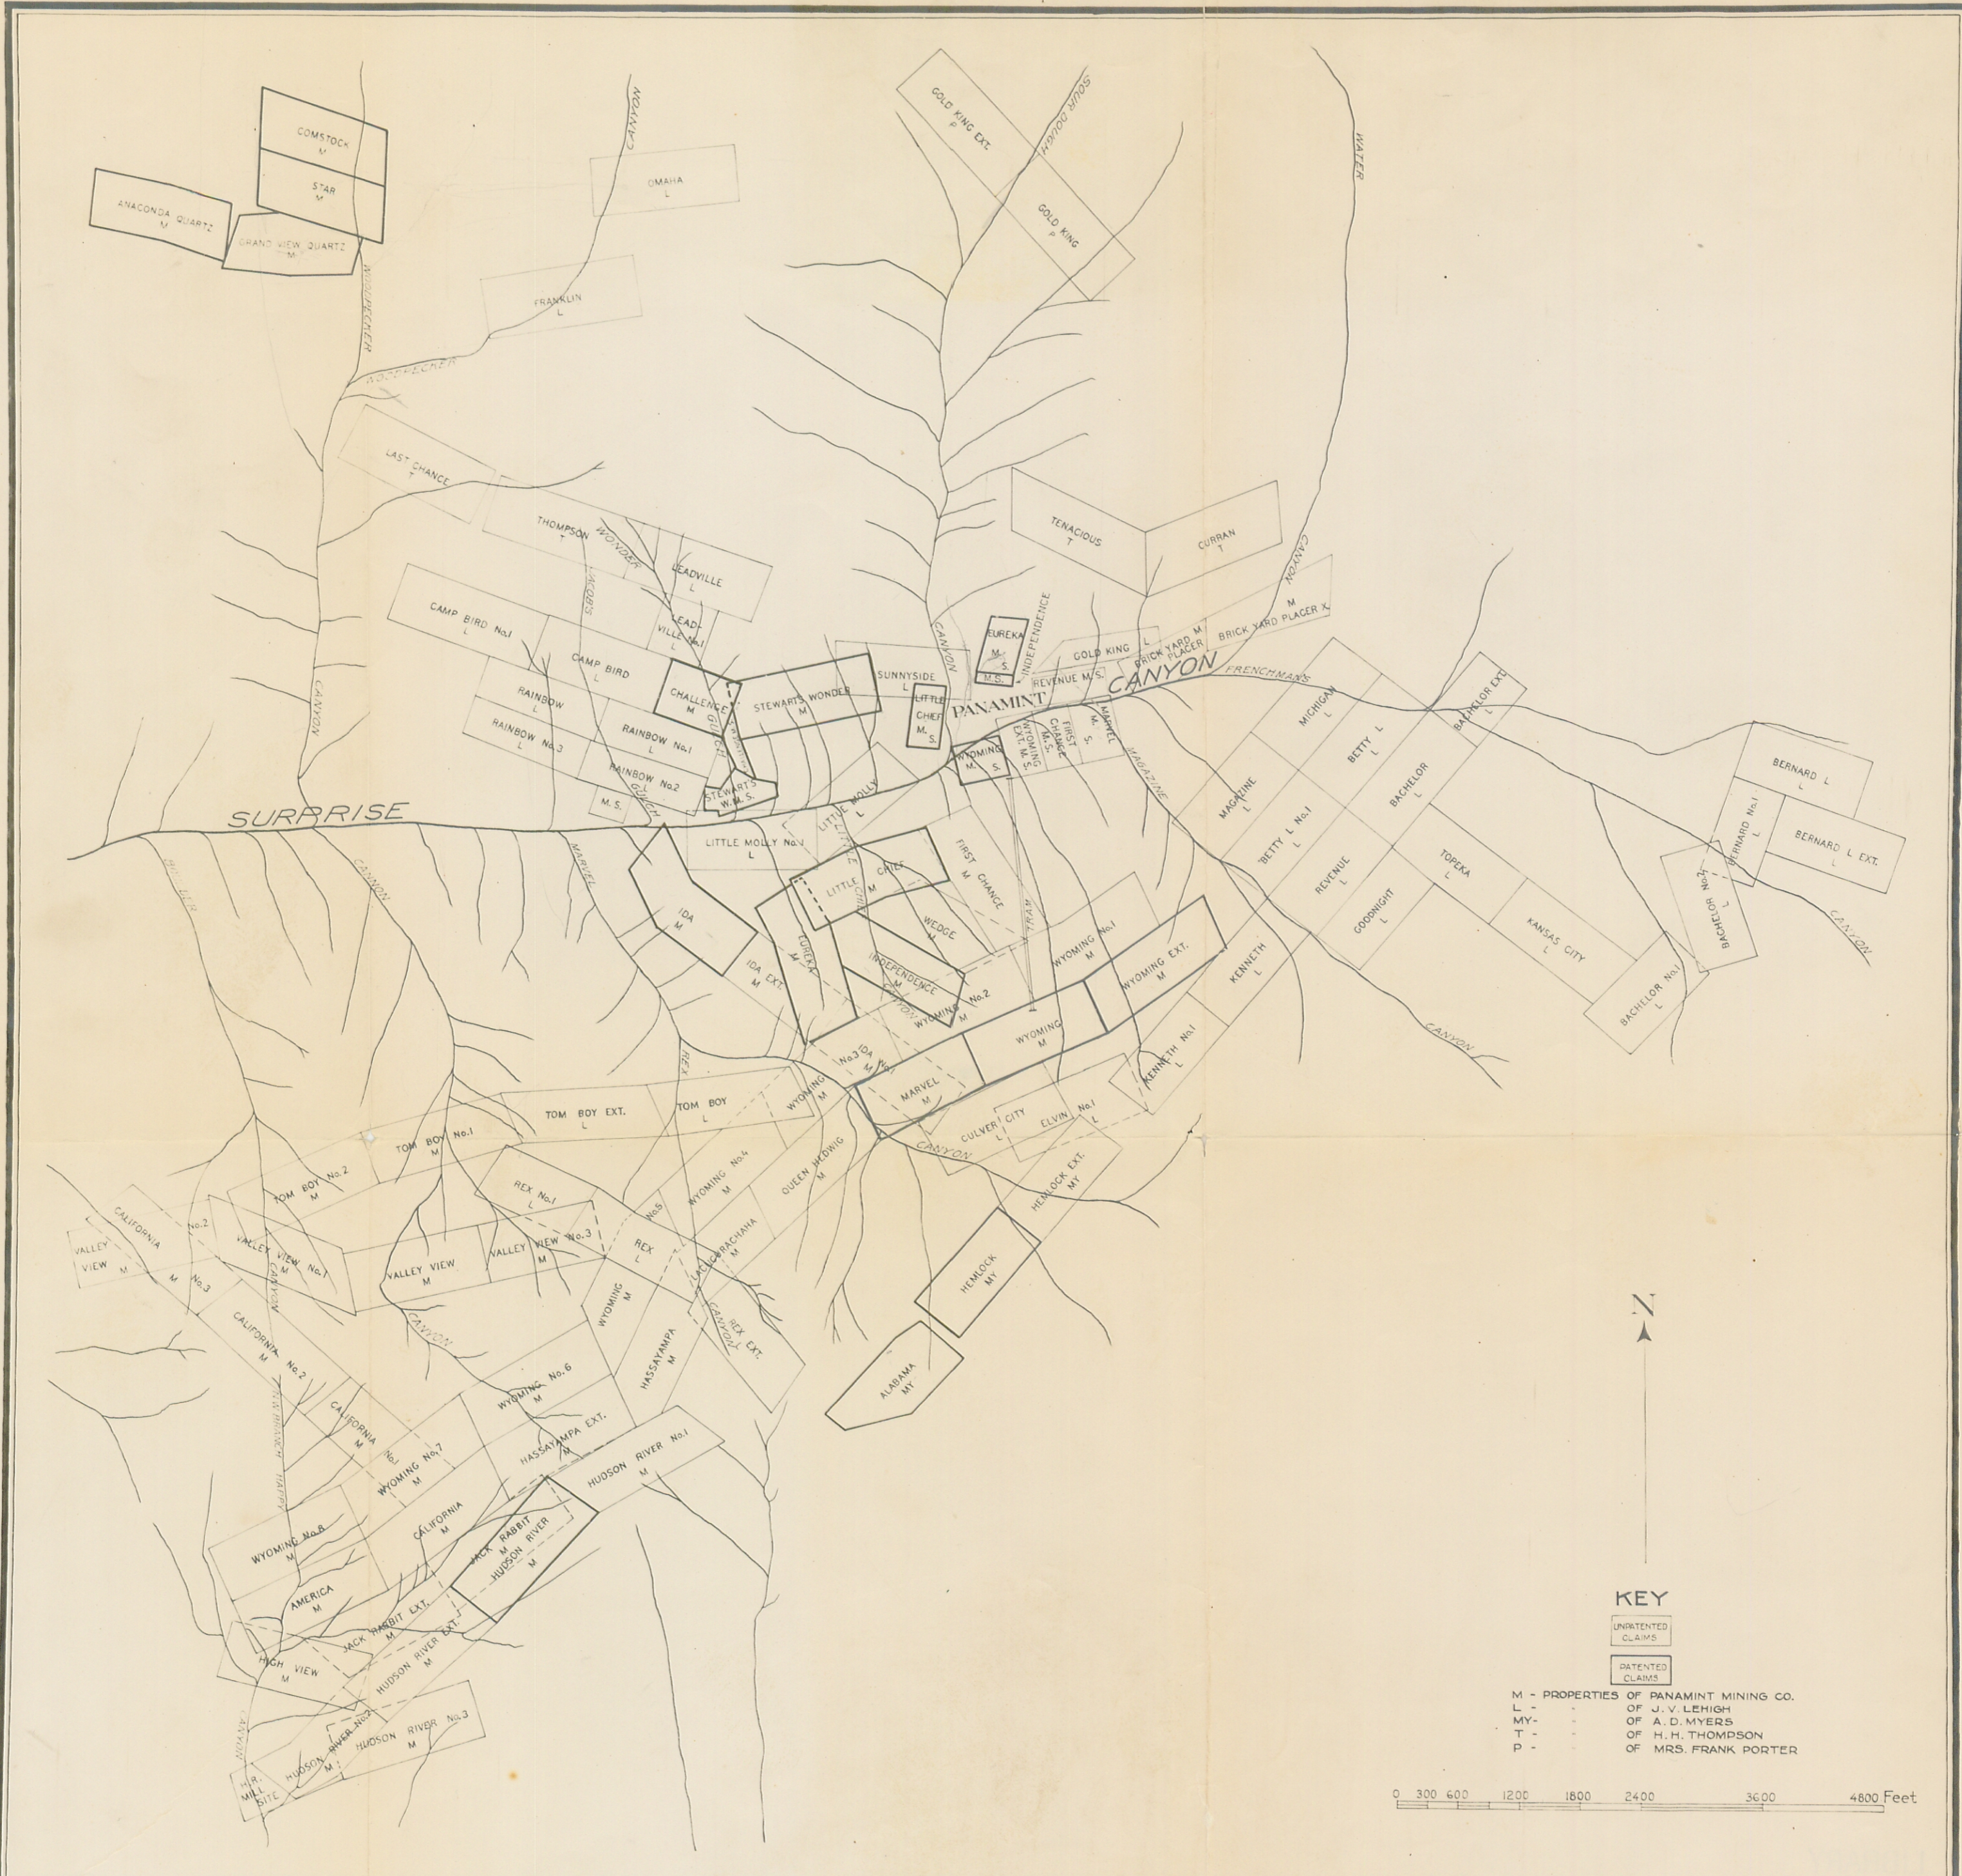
COMSTOCK
M
STAR
M
ANACONDA QUARTZ
M
GRAND VIEW QUARTZ
M
CANYON
OMAHA
L
GOLD KING EXT.
P
SOUR DOUGH
GOLD KING
P
WATER
FRANKLIN
L
WOODPECKER
LAST CHANCE
T
THOMPSON
T
WONDER
LEADVILLE
L
TENACIOUS
T
CURRAN
T
CANYON
CAMP BIRD No.1
L
LEADVILLE No.1
L
CAMP BIRD
L
CHALLENGE
M
STEWARTS WONDER
M
SUNNYSIDE
L
LITTLE CHIEF
M.S.
EUREKA
M.S.
M.S.
INDEPENDENCE
GOLD KING
REVENUE M.S.
BRICK YARD PLACER
M
BRICK YARD PLACER X
CANYON
PANAMINT
CANYON
FRENCHMANS
RAINBOW
L
RAINBOW No.1
L
RAINBOW No.3
L
RAINBOW No.2
L
M.S.
STEWART'S W.M.S.
WYOMING
M.S.
WYOMING EXT. M.S.
FIRST CHANCE M.S.
MARVEL
MAGAZINE
MAGAZINE
L
MICHIGAN
L
BETTY L
BACHELOR EXT.
L
BACHELOR
L
BERNARD L
L
BERNARD No.1
L
BERNARD L EXT.
L
SURPRISE
LITTLE MOLLY
L
LITTLE MOLLY No.1
L
CANYON
MARVEL
LITTLE CHIEF
M
FIRST CHANCE
L
BETTY L No.1
L
REVENUE
L
TOPEKA
L
BACHELOR No.2
L
IDA
M
WEDGE
L
INDEPENDENCE
M
WYOMING No.1
M
WYOMING EXT.
M
KENNETH
L
GOODNIGHT
L
KANSAS CITY
L
BACHELOR No.1
L
CANYON
IDA EXT.
M
EUREKA
M
WYOMING No.2
WYOMING
M
KENNETH No.1
L
CANYON
CANYON
TOM BOY EXT.
L
TOM BOY
L
WYOMING
M
No.3 IDA
MARVEL
M
CULVER CITY
L
ELVIN No.1
L
TOM BOY No.1
M
TOM BOY No.2
M
REX No.1
L
WYOMING No.4
M
QUEEN HEDWIG
M
HEMLOCK EXT.
MY
CALIFORNIA
No.2
VALLEY VIEW
M
No.3
VALLEY VIEW No.1
M
VALLEY VIEW
M
VALLEY VIEW No.3
M
REX
L
No.5
LA CUCARACHA
M
HEMLOCK
MY
CANYON
WYOMING
M
HASSAYAMPA
M
REX EXT.
ALABAMA
MY
CALIFORNIA No.2
M
WYOMING No.6
M
CALIFORNIA
M
No.1
WYOMING No.7
M
HASSAYAMPA EXT.
M
HUDSON RIVER No.1
M
N
WYOMING No.8
M
CALIFORNIA
M
JACK RABBIT
M
HUDSON RIVER
M
AMERICA
M
JACK RABBIT EXT.
M
HUDSON RIVER EXT.
M
HIGH VIEW
M
HUDSON RIVER No.2
M
HUDSON RIVER No.3
M
MILL SITE
HUDSON
M
KEY
UNPATENTED CLAIMS
PATENTED CLAIMS
M - PROPERTIES OF PANAMINT MINING CO.
L - " OF J. V. LEHIGH
MY- " OF A. D. MYERS
T - " OF H. H. THOMPSON
P - " OF MRS. FRANK PORTER
0 300 600 1200 1800 2400 3600 4800 Feet